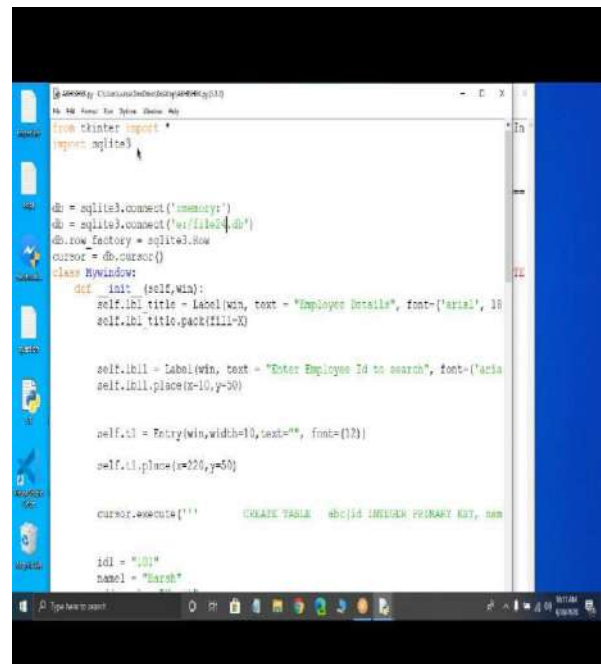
File Edit Format Run Options Window Help

from tkinter import *
import sqlite3

db = sqlite3.connect(':memory:')
db = sqlite3.connect('e:/file24.db')
db.row_factory = sqlite3.Row
cursor = db.cursor()
class Mywindow:
    def __init__(self,win):
        self.lbl_title = Label(win, text = "Employee Details", font=('arial', 18
        self.lbl_title.pack(fill=X)

        self.lbl1 = Label(win, text = "Enter Employee Id to search", font=('aria
        self.lbl1.place(x=10,y=50)

        self.t1 = Entry(win,width=10,text="", font=(12))

        self.t1.place(x=220,y=50)

        cursor.execute('''    CREATE TABLE   abc(id INTEGER PRIMARY KEY, nam

        id1 = "101"
        name1 = "Harsh"

Type here to search